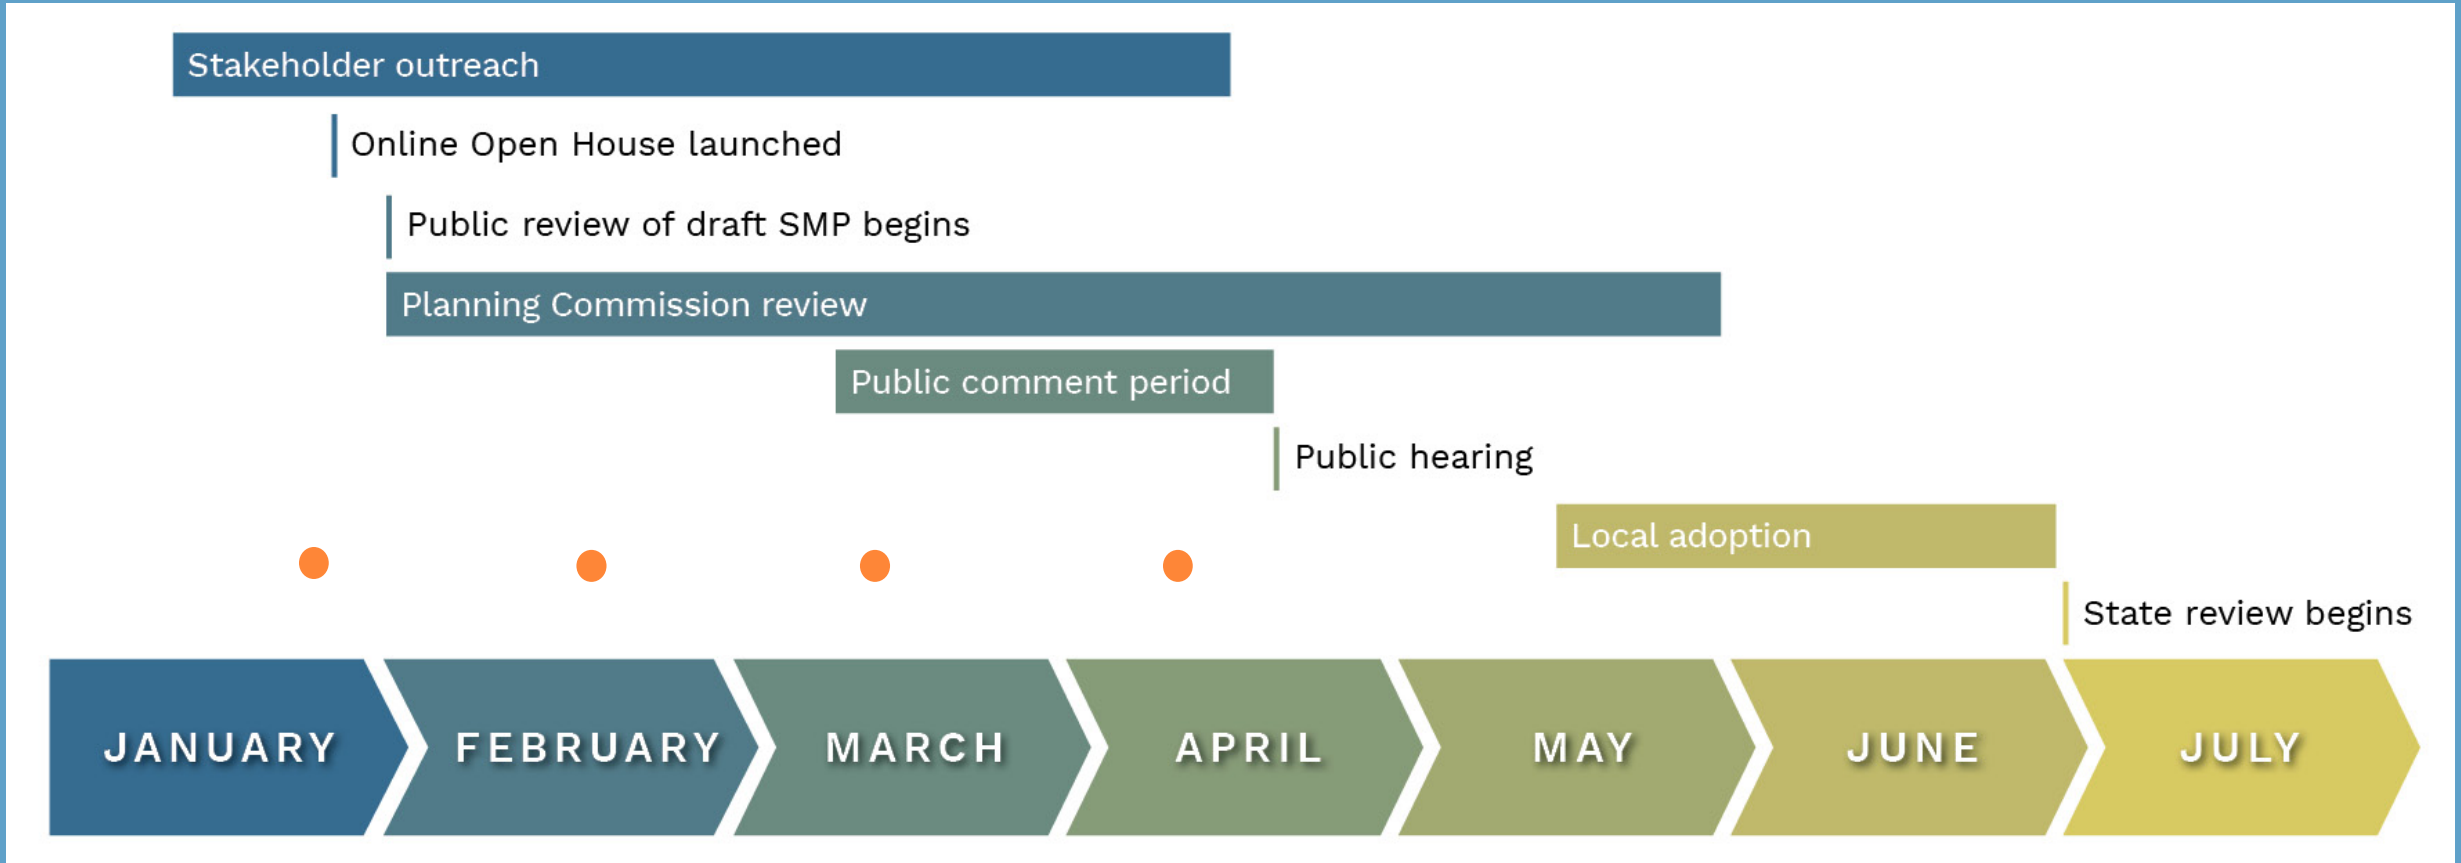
Stakeholder outreach

Online Open House launched

Public review of draft SMP begins

Planning Commission review

Public comment period

Public hearing

Local adoption

State review begins

JANUARY

FEBRUARY

MARCH

APRIL

MAY

JUNE

JULY